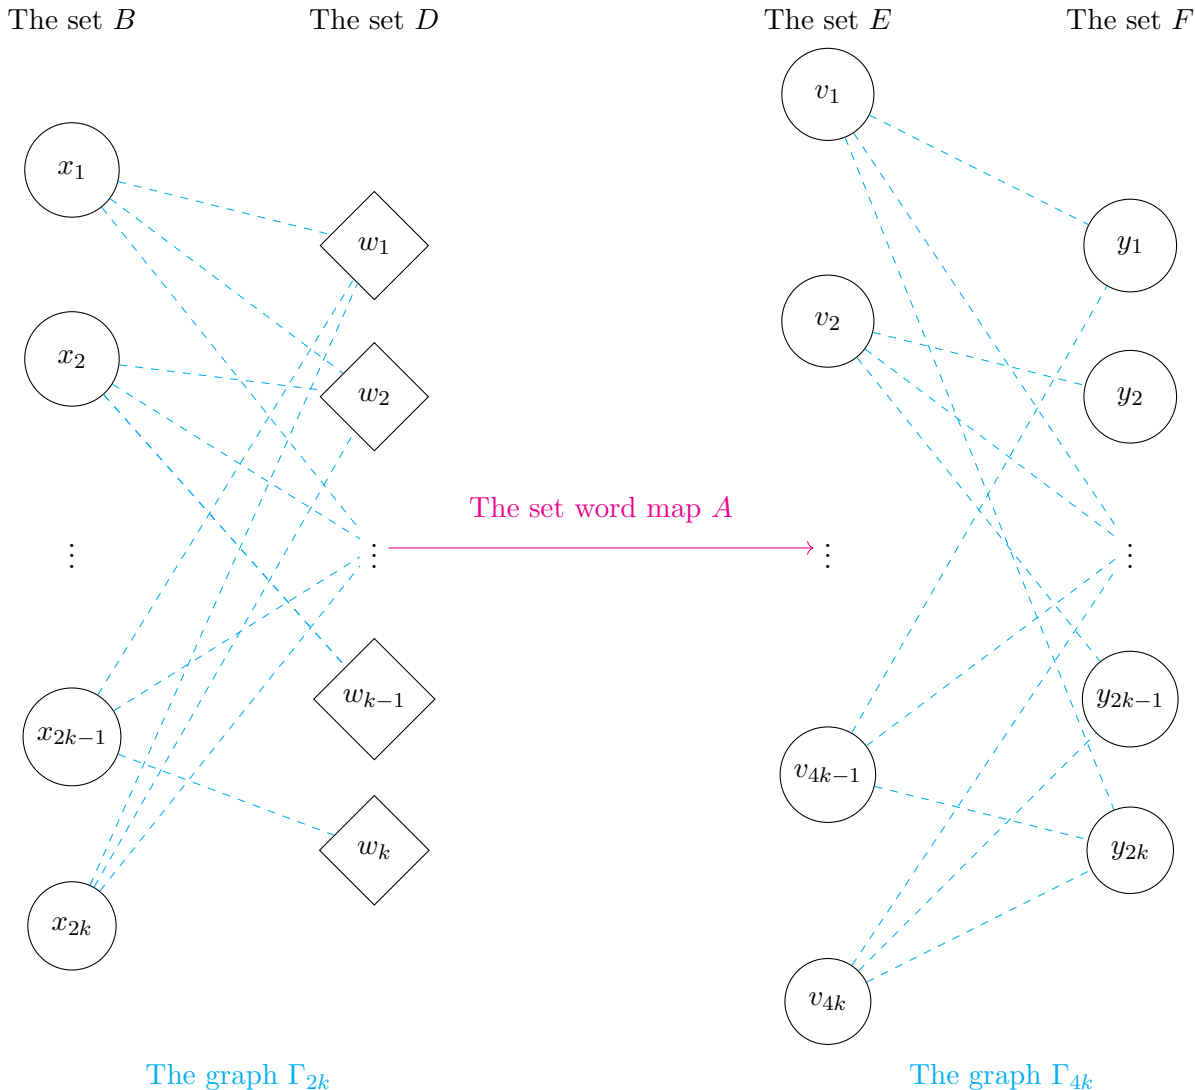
The set $B$ The set $D$ The set $E$ The set $F$

$v_1$

$x_1$

$y_1$

$w_1$

$v_2$

$x_2$

$y_2$

$w_2$

The set word map $A$

$\vdots$ $\vdots$ $\vdots$ $\vdots$

$w_{k-1}$

$y_{2k-1}$

$x_{2k-1}$

$v_{4k-1}$

$w_k$

$y_{2k}$

$x_{2k}$

$v_{4k}$

The graph $\Gamma_{2k}$

The graph $\Gamma_{4k}$